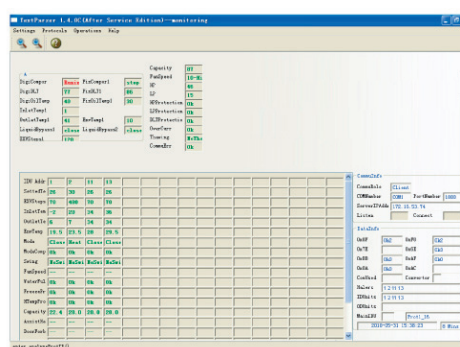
TestParser 1.4.8C(After Service Edition)--monitoring

Settings Protocols Operations Help

| DigiCompr | Runni | FixCompr1 | stop |
|---|---|---|---|
| DigiHLT | 77 | FixHLT1 | 86 |
| DigiHiTemp | 40 | FixHiTemp1 | 32 |
| InletTemp1 | 1 | | |
| OutletTemp1 | 41 | EnvTemp1 | 10 |
| LiquidBypass | close | LiquidBypass2 | close |
| REVConsel | 120 | | |

| Capacity | 87 |
|---|---|
| FanSpeed | 10-H |
| HP | 85 |
| LP | 19 |
| HPProtection | Ok |
| LPProtection | Ok |
| HLTProtection | Ok |
| OverCur | Ok |
| Timming | NoThe |
| CommErr | Ok |

| IDU Addr | 1 | 2 | 11 | 13 |
|---|---|---|---|---|
| SetTemp | 26 | 26 | 26 | 26 |
| REVSteps | 70 | 480 | 70 | 70 |
| InletTem | -2 | 23 | 24 | 26 |
| OutletTe | 6 | 7 | 24 | 24 |
| RmTemp | 19.5 | 23.5 | 28 | 29.5 |
| Mode | Close | Heat | Close | Close |
| ModeComp | Ok | Ok | Ok | Ok |
| Swing | NoSwi | NoSwi | NoSwi | NoSwi |
| FanSpeed | --- | --- | --- | --- |
| WaterPul | Ok | Ok | Ok | Ok |
| PressPr | Ok | Ok | Ok | Ok |
| HTempPro | Ok | Ok | Ok | Ok |
| Capacity | 22.4 | 28.0 | 28.0 | 28.0 |
| AssetNo | | | | |
| DoorNoP | | | | |

CommInfo
CommRole Client
COMNumber COM1 PortNumber 1000
ServerIPAdd 172.18.53.74
Listen Connect

DataInfo
OnOF Ok2 OnPO Ok2
OnTE Ok2 OnEE Ok2
OnHE Ok2 OnAF Ok0
OnSE Ok2 OnAC
ConRead Connector
HaLers 1 2 11 13
IDUnits 1 2 11 13
ODUnits
MainIDU Unit1_26
2018-05-31 15:38:23 0 Hour

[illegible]